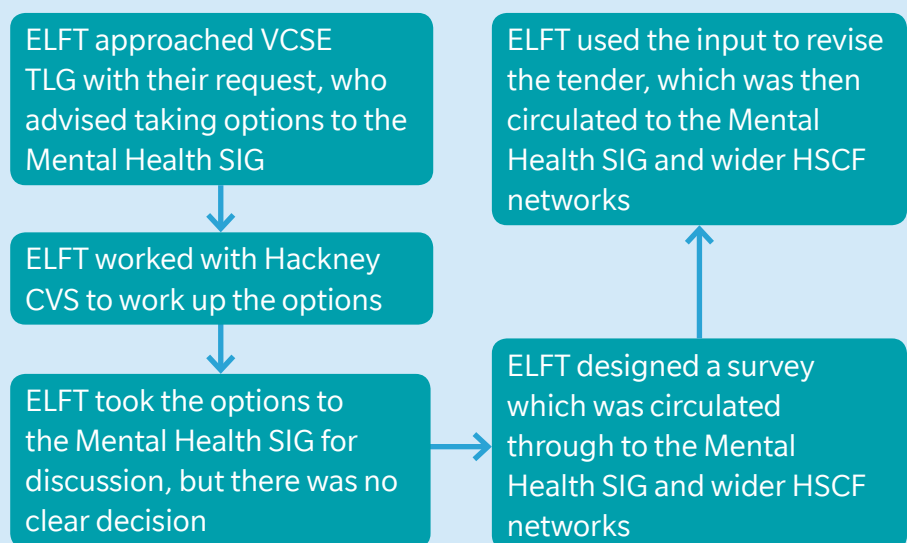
ELFT approached VCSE TLG with their request, who advised taking options to the Mental Health SIG

ELFT worked with Hackney CVS to work up the options

ELFT took the options to the Mental Health SIG for discussion, but there was no clear decision

ELFT designed a survey which was circulated through to the Mental Health SIG and wider HSCF networks

ELFT used the input to revise the tender, which was then circulated to the Mental Health SIG and wider HSCF networks